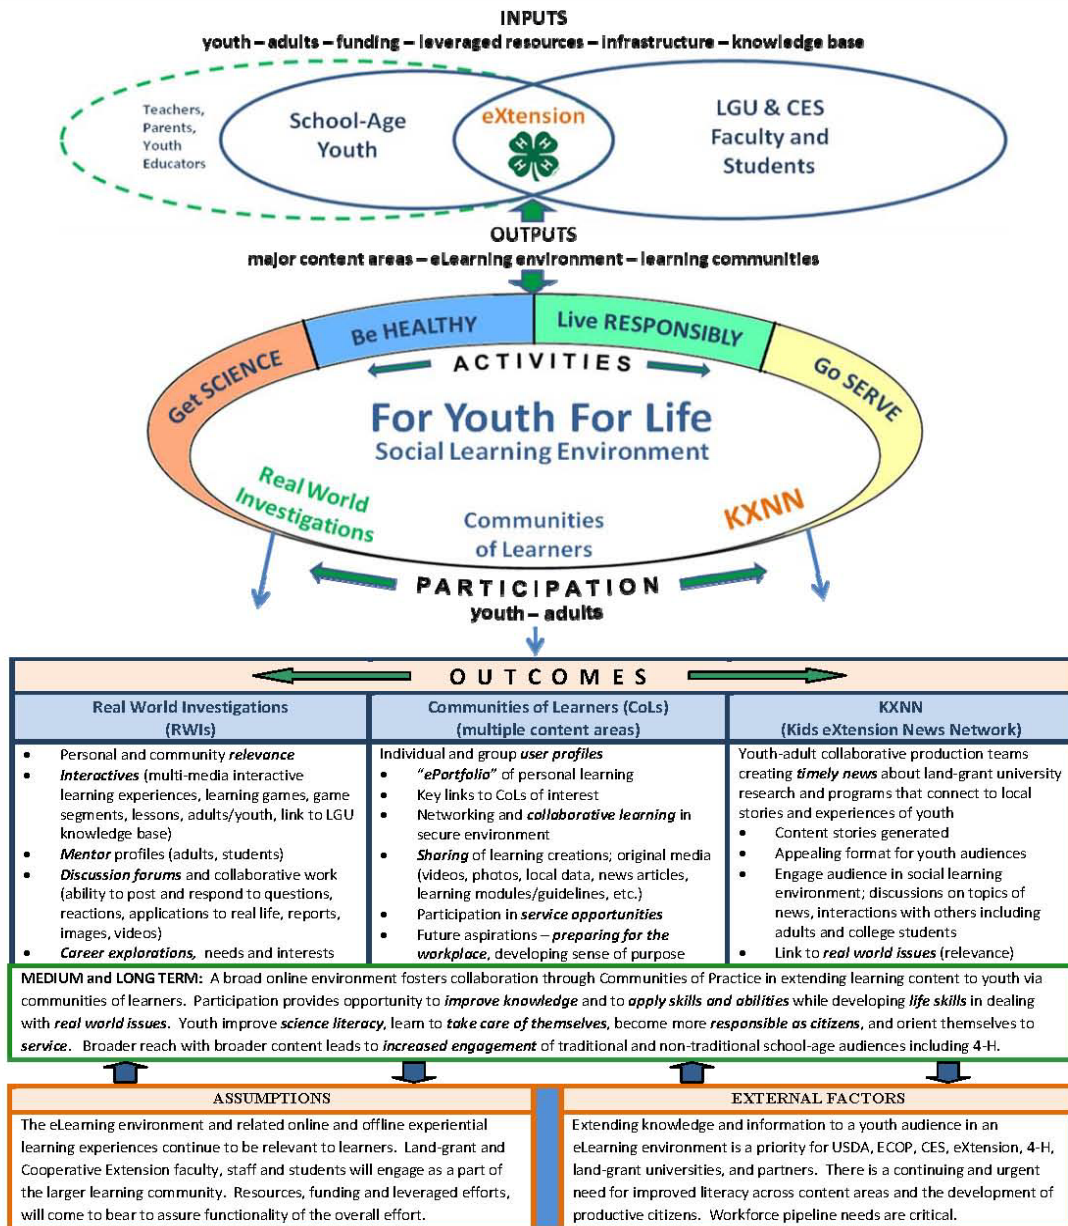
INPUTS
youth – adults – funding – leveraged resources – infrastructure – knowledge base

Teachers, Parents, Youth Educators

School-Age Youth

eXtension

LGU & CES Faculty and Students

OUTPUTS
major content areas – eLearning environment – learning communities

Get SCIENCE
Be HEALTHY
Live RESPONSIBLY
Go SERVE

ACTIVITIES

For Youth For Life
Social Learning Environment

Real World Investigations
Communities of Learners
KXNN

PARTICIPATION
youth – adults

OUTCOMES

| Real World Investigations (RWIs) | Communities of Learners (CoLs) (multiple content areas) | KXNN (Kids eXtension News Network) |
|---|---|---|
| • Personal and community *relevance* • *Interactives* (multi-media interactive learning experiences, learning games, game segments, lessons, adults/youth, link to LGU knowledge base) • *Mentor* profiles (adults, students) • *Discussion forums* and collaborative work (ability to post and respond to questions, reactions, applications to real life, reports, images, videos) • *Career explorations,* needs and interests | Individual and group *user profiles* • *"ePortfolio"* of personal learning • Key links to CoLs of interest • Networking and *collaborative learning* in secure environment • *Sharing* of learning creations; original media (videos, photos, local data, news articles, learning modules/guidelines, etc.) • Participation in *service opportunities* • Future aspirations – *preparing for the workplace*, developing sense of purpose | Youth-adult collaborative production teams creating *timely news* about land-grant university research and programs that connect to local stories and experiences of youth • Content stories generated • Appealing format for youth audiences • Engage audience in social learning environment; discussions on topics of news, interactions with others including adults and college students • Link to *real world issues* (relevance) |

MEDIUM and LONG TERM: A broad online environment fosters collaboration through Communities of Practice in extending learning content to youth via communities of learners. Participation provides opportunity to *improve knowledge* and to *apply skills and abilities* while developing *life skills* in dealing with *real world issues*. Youth improve *science literacy*, learn to *take care of themselves*, become more *responsible as citizens*, and orient themselves to *service*. Broader reach with broader content leads to *increased engagement* of traditional and non-traditional school-age audiences including 4-H.

ASSUMPTIONS
The eLearning environment and related online and offline experiential learning experiences continue to be relevant to learners. Land-grant and Cooperative Extension faculty, staff and students will engage as a part of the larger learning community. Resources, funding and leveraged efforts, will come to bear to assure functionality of the overall effort.

EXTERNAL FACTORS
Extending knowledge and information to a youth audience in an eLearning environment is a priority for USDA, ECOP, CES, eXtension, 4-H, land-grant universities, and partners. There is a continuing and urgent need for improved literacy across content areas and the development of productive citizens. Workforce pipeline needs are critical.